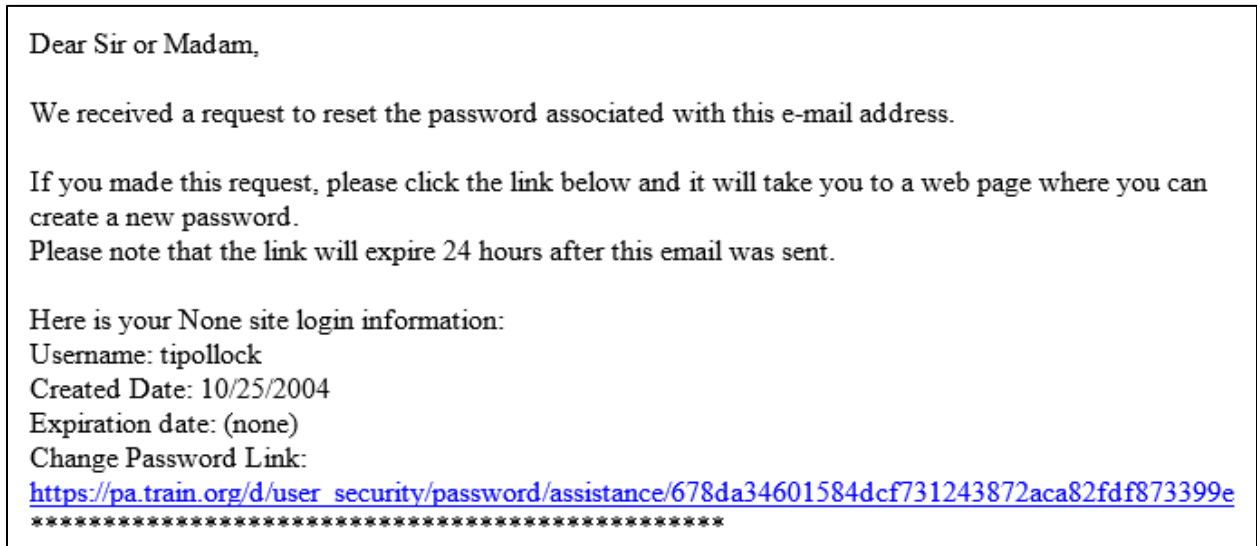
Dear Sir or Madam,

We received a request to reset the password associated with this e-mail address.

If you made this request, please click the link below and it will take you to a web page where you can create a new password.
Please note that the link will expire 24 hours after this email was sent.

Here is your None site login information:
Username: tipollock
Created Date: 10/25/2004
Expiration date: (none)
Change Password Link:
https://pa.train.org/d/user_security/password/assistance/678da34601584dcf731243872aca82fdf873399e
************************************************